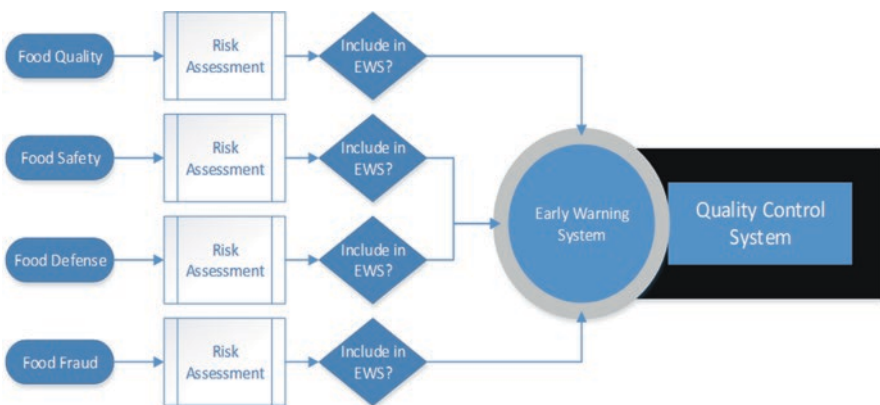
Food Quality
Risk Assessment
Include in EWS?

Food Safety
Risk Assessment
Include in EWS?

Food Defense
Risk Assessment
Include in EWS?

Food Fraud
Risk Assessment
Include in EWS?

Early Warning System

Quality Control System